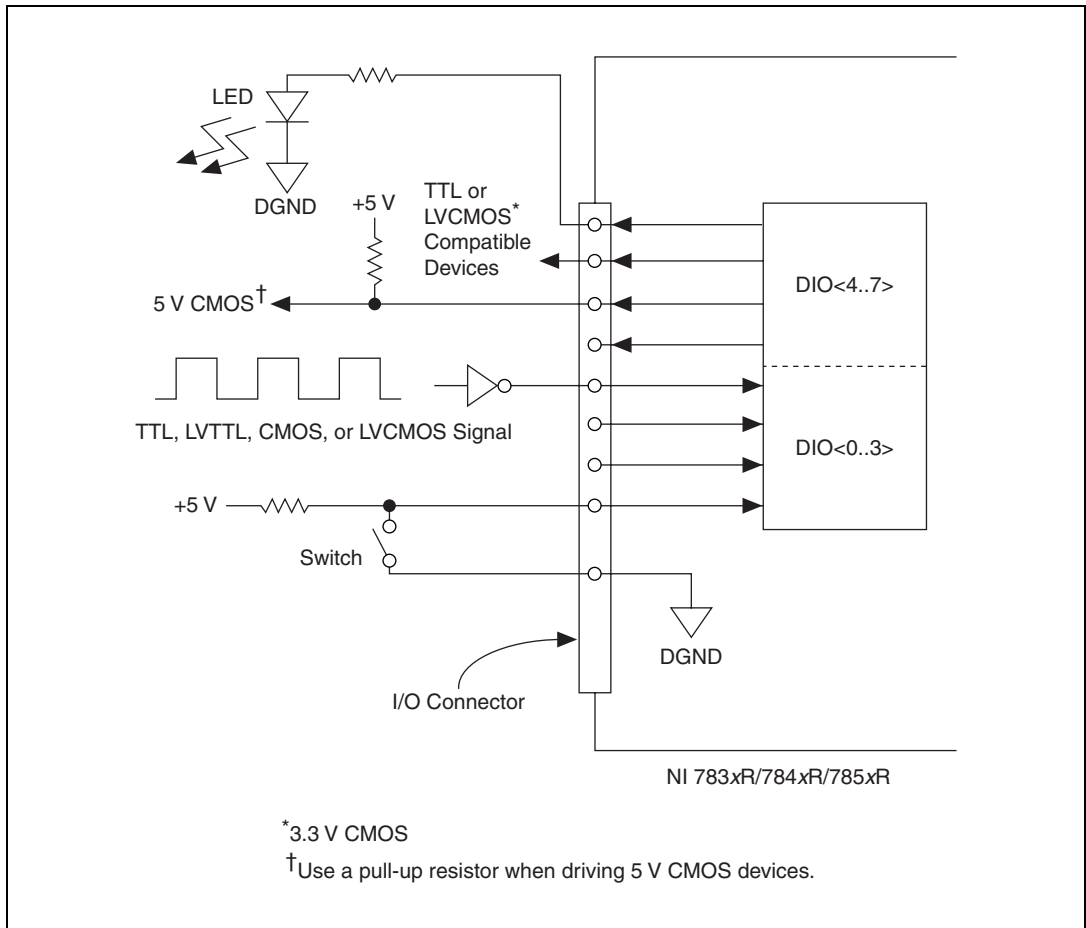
LED

DGND

+5 V

TTL or LVCMOS* Compatible Devices

5 V CMOS†

DIO<4..7>

TTL, LVTTL, CMOS, or LVCMOS Signal

DIO<0..3>

+5 V

Switch

DGND

I/O Connector

NI 783xR/784xR/785xR

*3.3 V CMOS

†Use a pull-up resistor when driving 5 V CMOS devices.